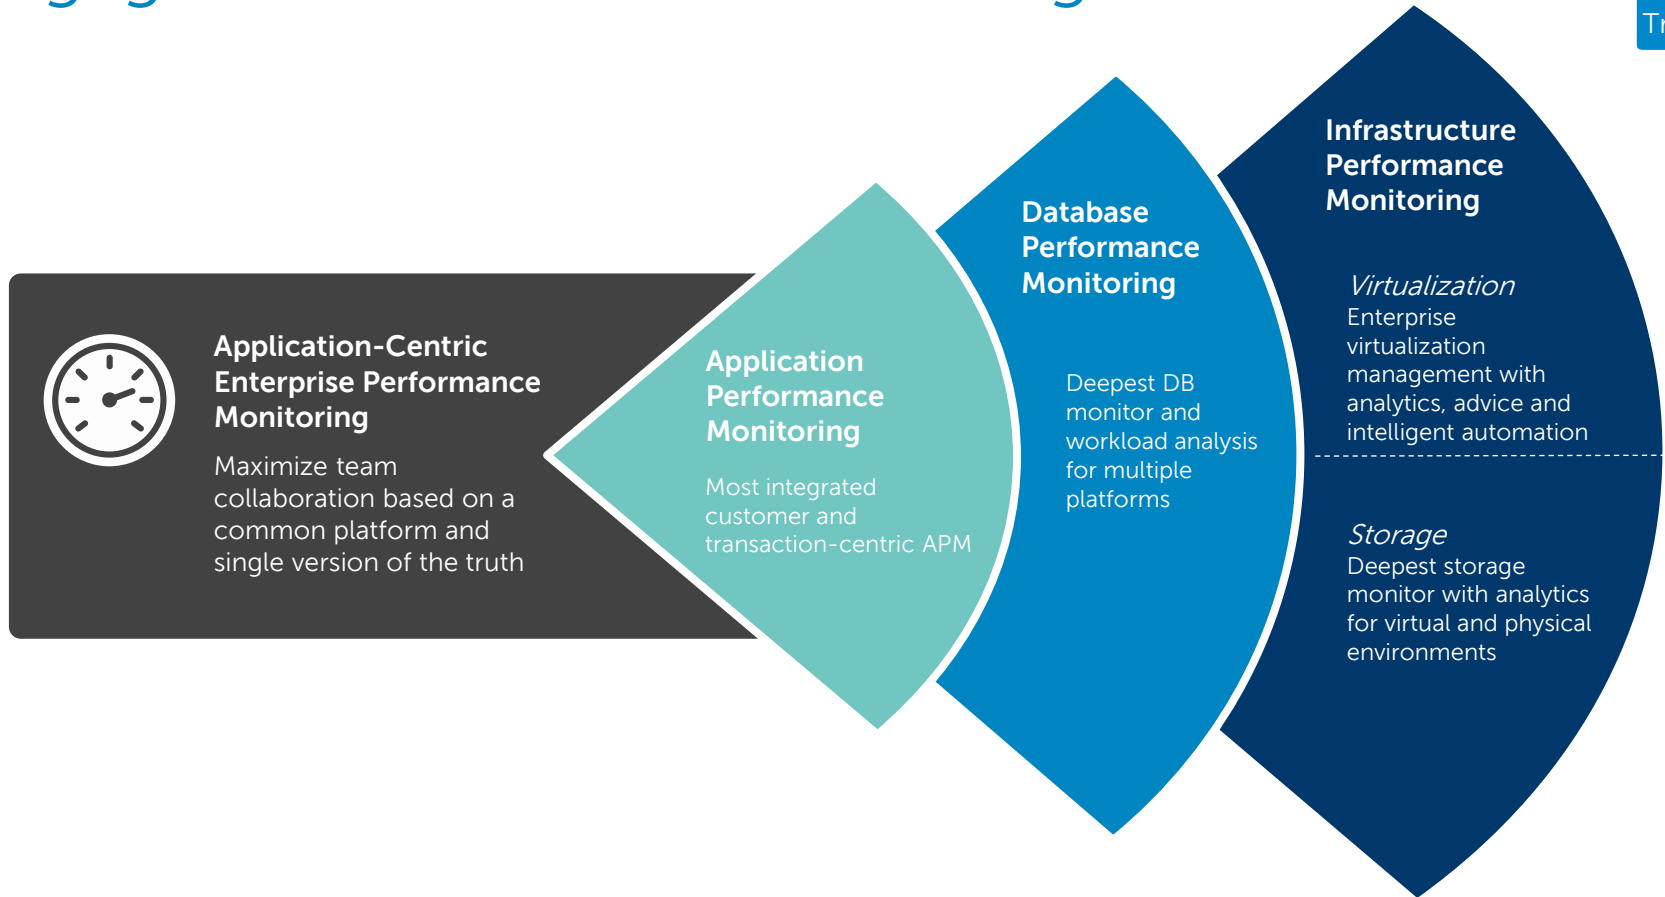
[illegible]

Tr

Application-Centric Enterprise Performance Monitoring

Maximize team collaboration based on a common platform and single version of the truth

Application Performance Monitoring

Most integrated customer and transaction-centric APM

Database Performance Monitoring

Deepest DB monitor and workload analysis for multiple platforms

Infrastructure Performance Monitoring

Virtualization
Enterprise virtualization management with analytics, advice and intelligent automation

Storage
Deepest storage monitor with analytics for virtual and physical environments